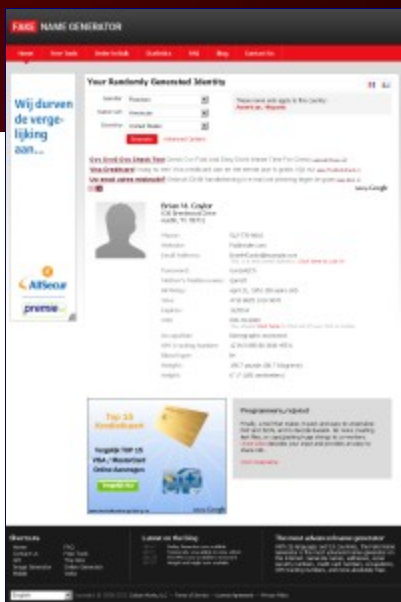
FAKE NAME GENERATOR

Home  Free Tools  Order in Bulk  Statistics  FAQ  Blog  Contact Us

Your Randomly Generated Identity

Gender: Random
Name set: American
Country: United States

Generate  Advanced Options

Wij durven de vergelijking aan...

AllSecur

premie

Brian M. Caylor

Top 10 Kredietkaart

Goedkope VISA / Mastercard Online Aanvragen

Programmers wanted

Shortcuts

Latest on the blog

The most advanced name generator

English